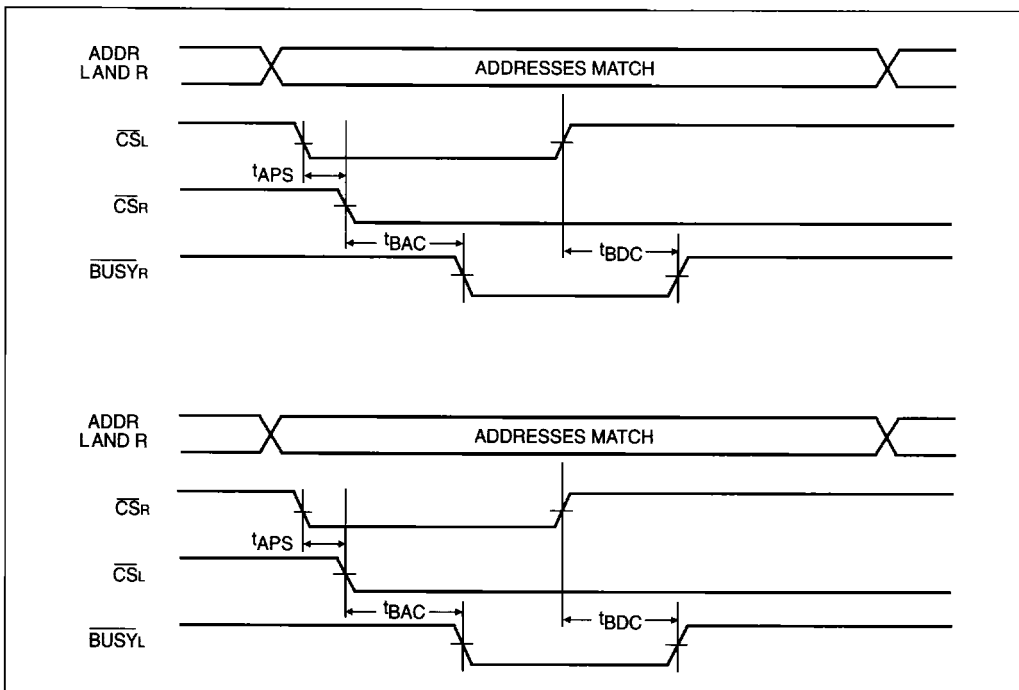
ADDR L AND R

ADDRESSES MATCH

$\overline{CS}_L$

$t_{APS}$

$\overline{CS}_R$

$t_{BAC}$

$t_{BDC}$

$\overline{BUSY}_R$

ADDR L AND R

ADDRESSES MATCH

$\overline{CS}_R$

$t_{APS}$

$\overline{CS}_L$

$t_{BAC}$

$t_{BDC}$

$\overline{BUSY}_L$